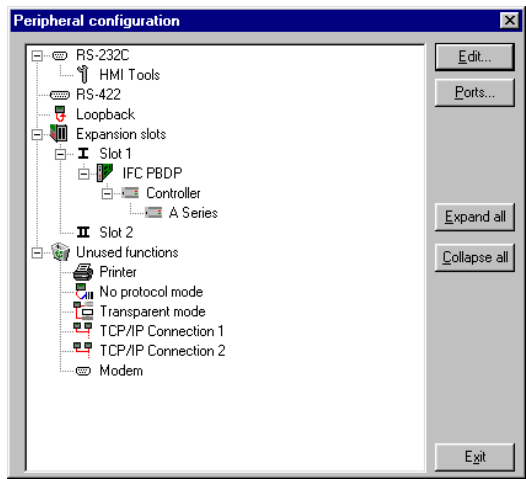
Peripheral configuration

RS-232C
HMI Tools
RS-422
Loopback
Expansion slots
Slot 1
IFC PBDP
Controller
A Series
Slot 2
Unused functions
Printer
No protocol mode
Transparent mode
TCP/IP Connection 1
TCP/IP Connection 2
Modem

Edit...
Ports...
Expand all
Collapse all
Exit